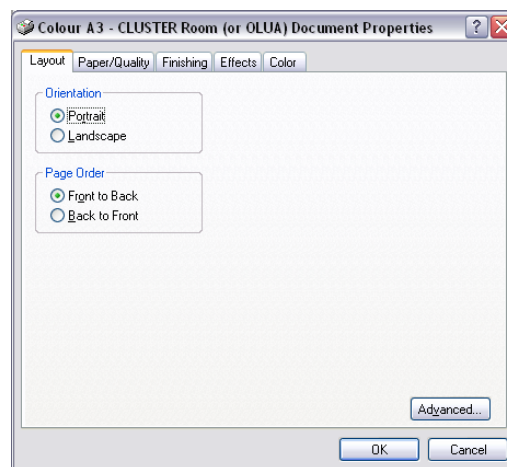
Colour A3 - CLUSTER Room (or OLUA) Document Properties

Layout | Paper/Quality | Finishing | Effects | Color

Orientation
Portrait
Landscape

Page Order
Front to Back
Back to Front

Advanced...

OK
Cancel